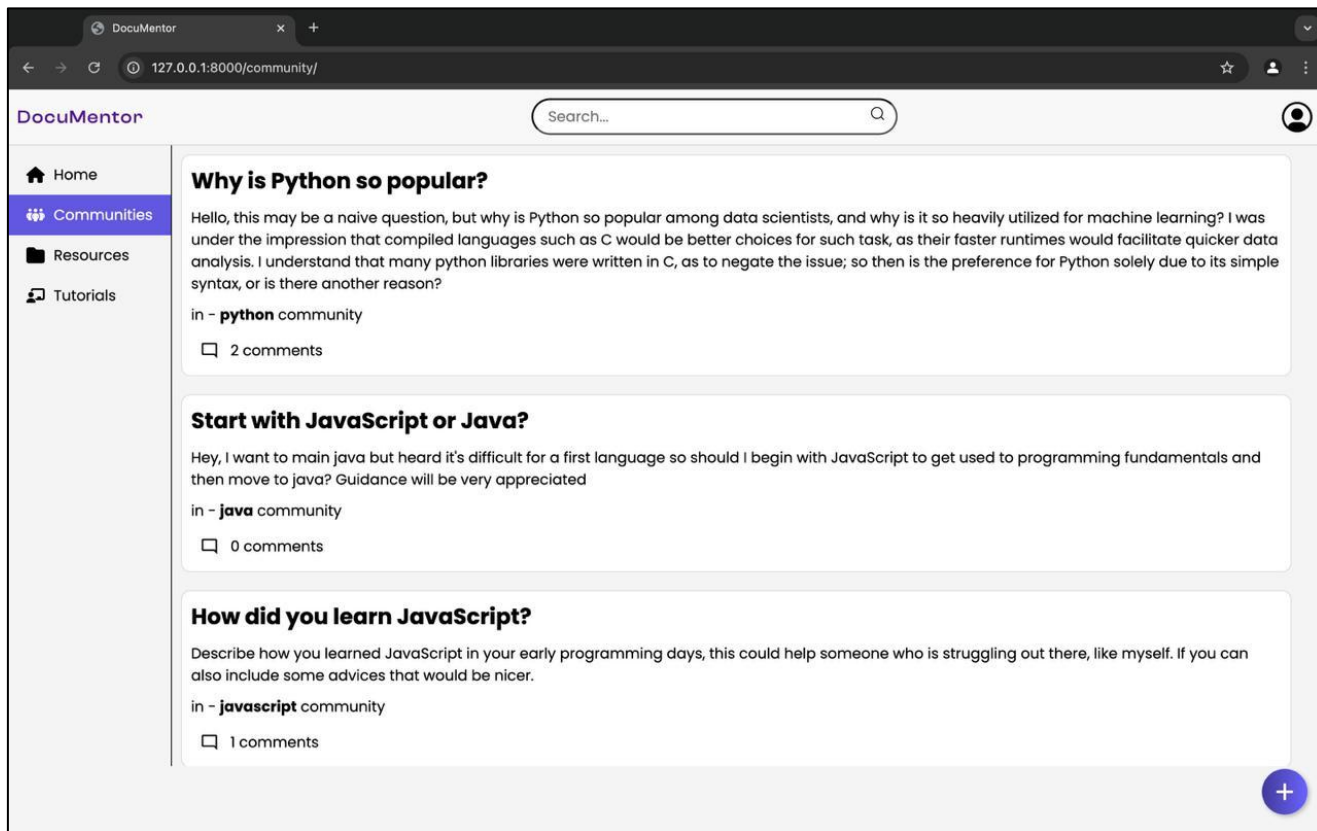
DocuMentor ×

127.0.0.1:8000/community/

DocuMentor

Search...

Home
Communities
Resources
Tutorials

Why is Python so popular?

Hello, this may be a naive question, but why is Python so popular among data scientists, and why is it so heavily utilized for machine learning? I was under the impression that compiled languages such as C would be better choices for such task, as their faster runtimes would facilitate quicker data analysis. I understand that many python libraries were written in C, as to negate the issue; so then is the preference for Python solely due to its simple syntax, or is there another reason?

in - **python** community

2 comments

Start with JavaScript or Java?

Hey, I want to main java but heard it's difficult for a first language so should I begin with JavaScript to get used to programming fundamentals and then move to java? Guidance will be very appreciated

in - **java** community

0 comments

How did you learn JavaScript?

Describe how you learned JavaScript in your early programming days, this could help someone who is struggling out there, like myself. If you can also include some advices that would be nicer.

in - **javascript** community

1 comments

+